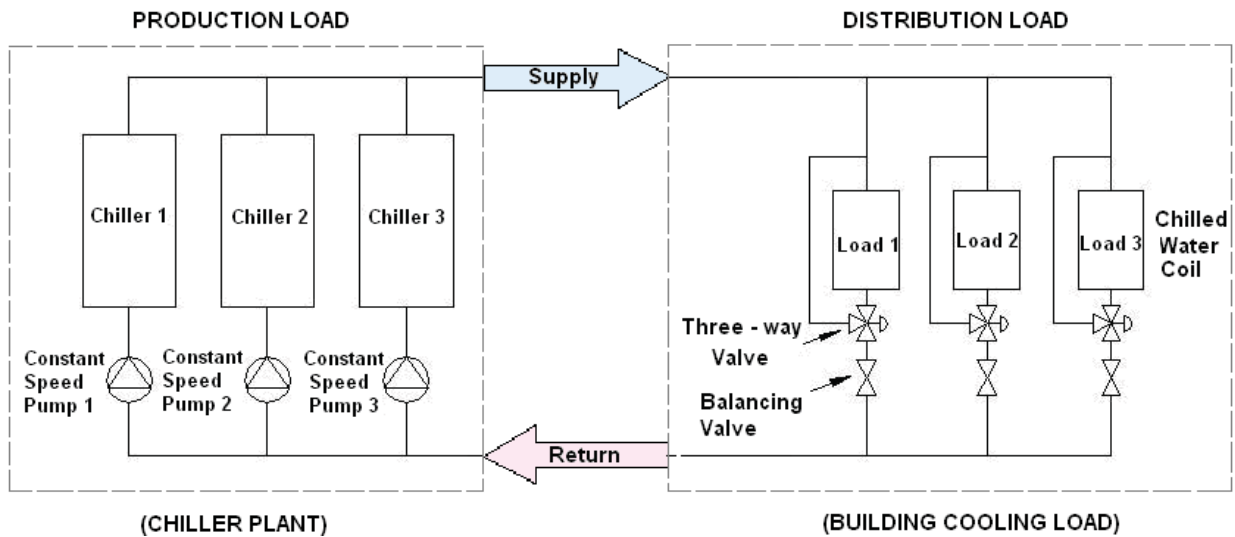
PRODUCTION LOAD

DISTRIBUTION LOAD

Supply

Chiller 1

Chiller 2

Chiller 3

Load 1

Load 2

Load 3

Chilled Water Coil

Three - way Valve

Balancing Valve

Constant Speed Pump 1

Constant Speed Pump 2

Constant Speed Pump 3

Return

(CHILLER PLANT)

(BUILDING COOLING LOAD)